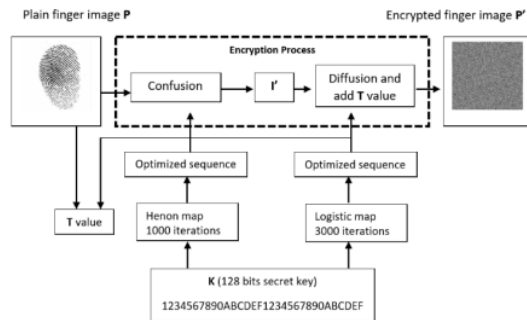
Plain finger image **P**

Encrypted finger image **P'**

Encryption Process

Confusion

I'

Diffusion and add **T** value

Optimized sequence

Optimized sequence

**T** value

Henon map 1000 iterations

Logistic map 3000 iterations

**K** (128 bits secret key)

1234567890ABCDEF1234567890ABCDEF